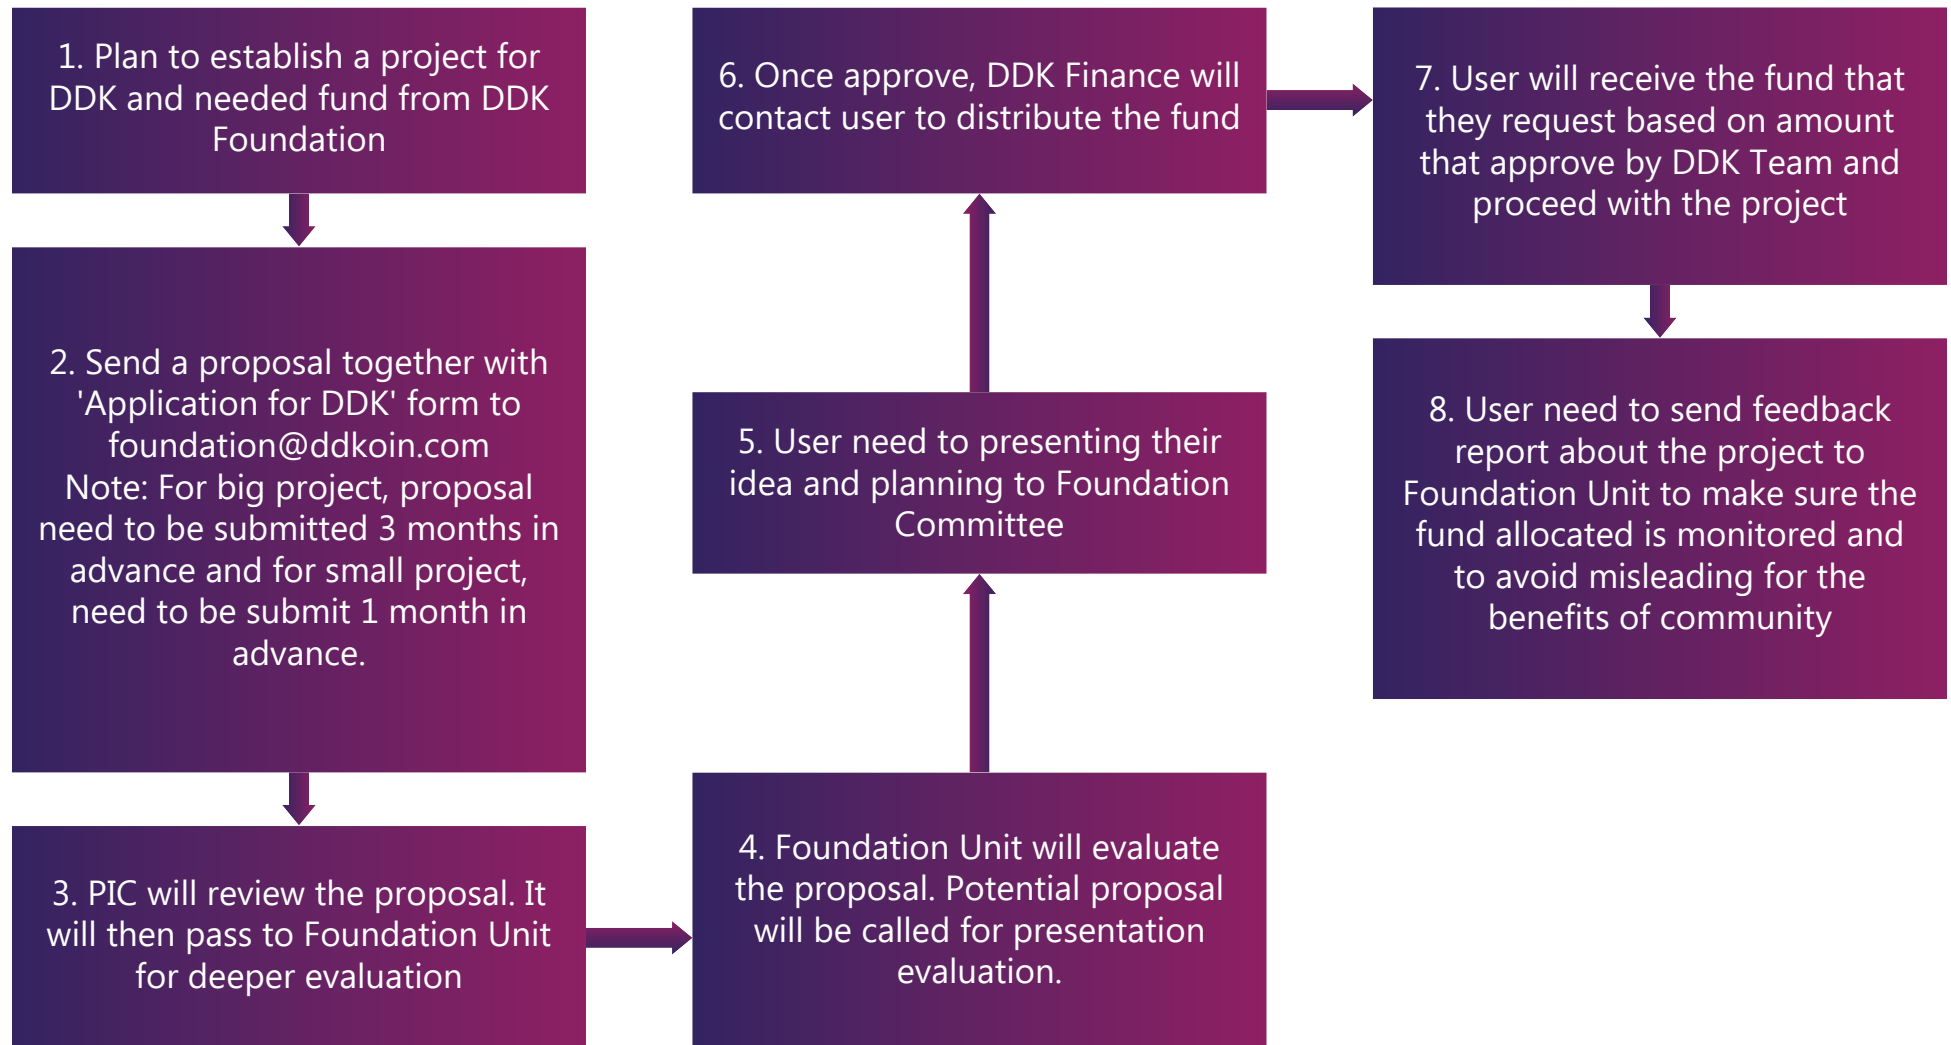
1. Plan to establish a project for DDK and needed fund from DDK Foundation

2. Send a proposal together with 'Application for DDK' form to foundation@ddkoin.com
Note: For big project, proposal need to be submitted 3 months in advance and for small project, need to be submit 1 month in advance.

3. PIC will review the proposal. It will then pass to Foundation Unit for deeper evaluation

4. Foundation Unit will evaluate the proposal. Potential proposal will be called for presentation evaluation.

5. User need to presenting their idea and planning to Foundation Committee

6. Once approve, DDK Finance will contact user to distribute the fund

7. User will receive the fund that they request based on amount that approve by DDK Team and proceed with the project

8. User need to send feedback report about the project to Foundation Unit to make sure the fund allocated is monitored and to avoid misleading for the benefits of community